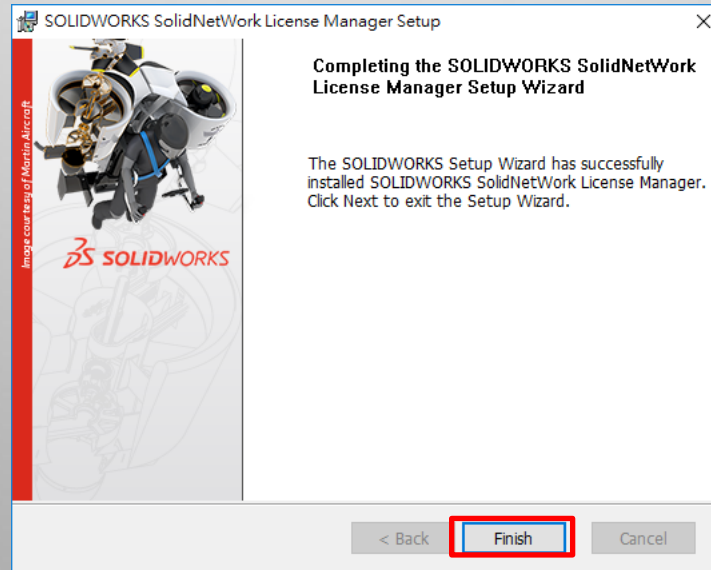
SOLIDWORKS SolidNetWork License Manager Setup

Image courtesy of Martin Aircraft

DS SOLIDWORKS

Completing the SOLIDWORKS SolidNetWork License Manager Setup Wizard

The SOLIDWORKS Setup Wizard has successfully installed SOLIDWORKS SolidNetWork License Manager. Click Next to exit the Setup Wizard.

< Back

Finish

Cancel